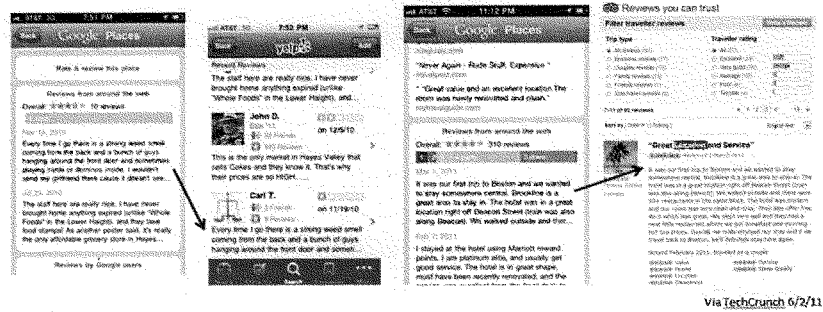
AT&T 3G 7:51 PM

Back Google Places

Rate & review this place

Reviews from around the web

Overall: 10 reviews

Nov 18, 2010

Every time I go there is a strong weed smell coming from the back and a bunch of guys hanging around the front door and sometimes playing cards or dominos inside. I wouldn't send my girlfriend there cause it doesn't see...

Jul 29, 2010

The staff here are really nice. I have never brought home anything expired (unlike "Whole Foods" in the Lower Haight), and they have food stamps! As another poster said, it's really the only affordable grocery store in Hayes...

Reviews by Google users

AT&T 3G 7:52 PM

Back yelp Add

Recent Reviews

The staff here are really nice. I have never brought home anything expired (unlike "Whole Foods" in the Lower Haight), and...

John D.

San Francisco on 12/5/10

This is the only market in Hayes Valley that sells Cokes and they know it. That's why their prices are so HIGH.

Carl T.

on 11/19/10

Every time I go there is a strong weed smell coming from the back and a bunch of guys hanging around the front door and someti...

AT&T 3G 11:12 PM

Back Google Places

"Never Again - Rude Staff, Expensive"

" Great value and an excellent location The room was newly renovated and plush."

Reviews from around the web

Overall: 310 reviews

It was our first trip to Boston and we wanted to stay somewhere central. Beacon Hill is a great area to stay in. The hotel was in a great location right off Beacon Street (train was also along Beacon). We walked outside and ther...

Feb 7, 2011

I stayed at the hotel using Marriott reward points. I am platinum elite, and usually get good service. The hotel is in great shape, must have been recently renovated, and the...

Reviews you can trust

Filter traveler reviews

Trip type

Traveler rating

"Great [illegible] and Service"

It was our first trip to Boston and we wanted to stay somewhere central. Beacon Hill is a great area to stay in. The hotel was in a great location right off Beacon Street (train was also along Beacon). We walked outside and there was a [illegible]

Stayed February 2011, traveled as a couple

Via TechCrunch 6/2/11